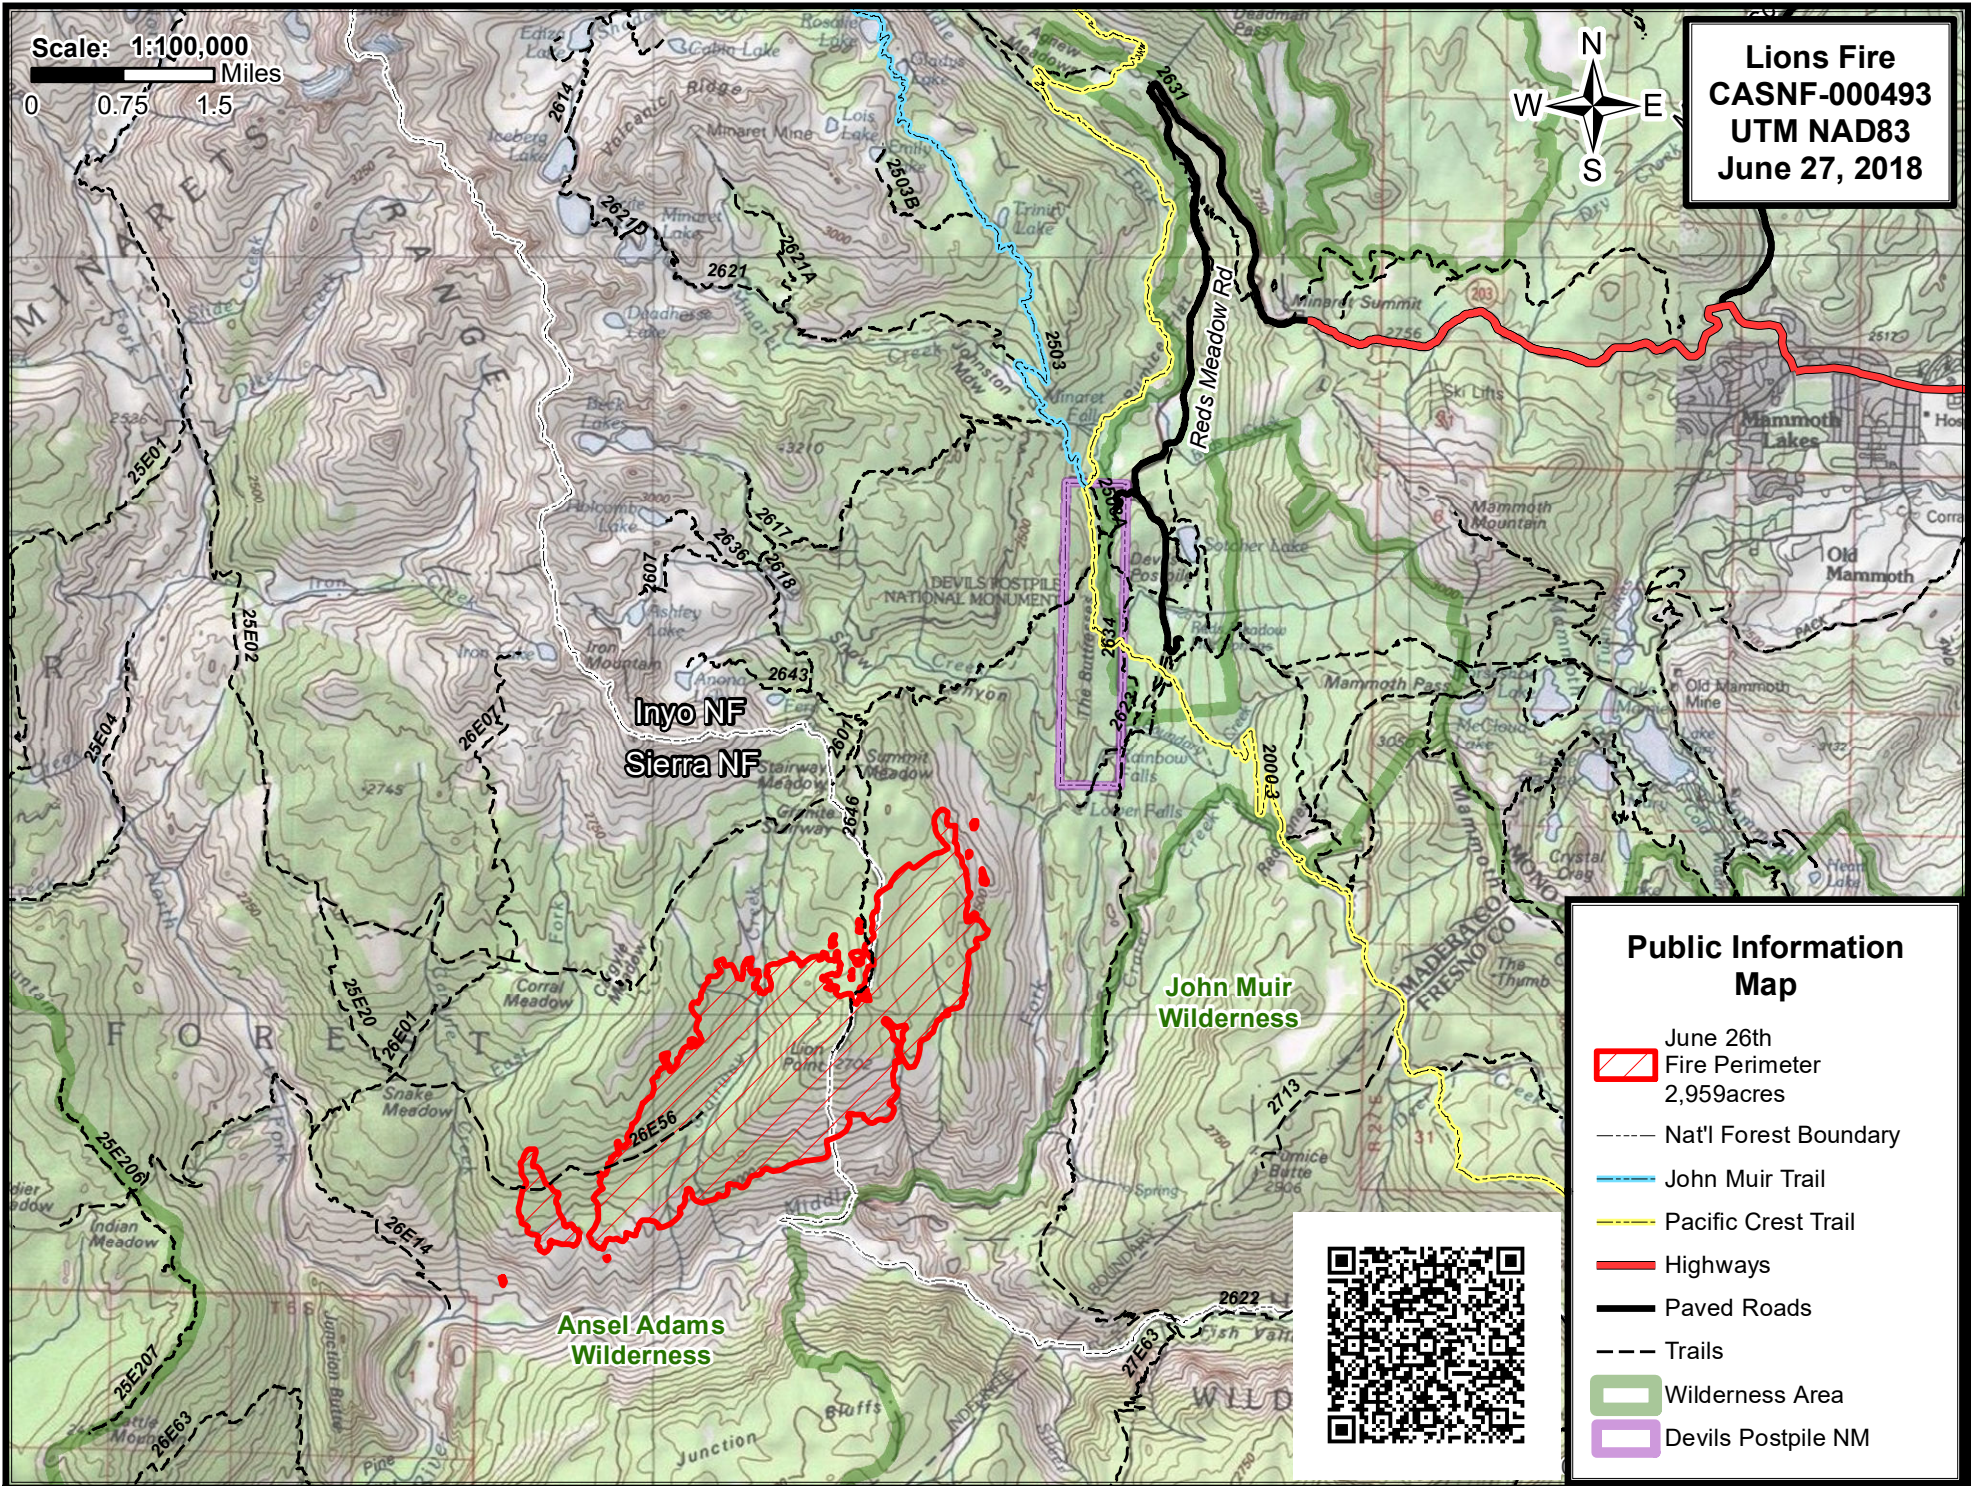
Scale: 1:100,000
Miles
0 0.75 1.5

N
W E
S

Lions Fire
CASNF-000493
UTM NAD83
June 27, 2018

MINARETS RANGE
FOREST

Reds Meadow Rd
Minaret Summit
203
Mammoth Lakes
Mammoth Mountain
Old Mammoth
DEVILS POSTPILE NATIONAL MONUMENT
Inyo NF
Sierra NF
John Muir Wilderness
Ansel Adams Wilderness
MADERA CO
FRESNO CO

2614
2621D
2621
2621A
2608B
2631
2503
2617
2636
2618
2607
2643
2601
2646
2634
2632
2000.3
2713
2622
27E63
26E56
26E14
26E07
25E01
25E02
25E04
25E20
26E01
25E206
25E207
26E63

Public Information Map
June 26th Fire Perimeter 2,959acres
Nat'l Forest Boundary
John Muir Trail
Pacific Crest Trail
Highways
Paved Roads
Trails
Wilderness Area
Devils Postpile NM